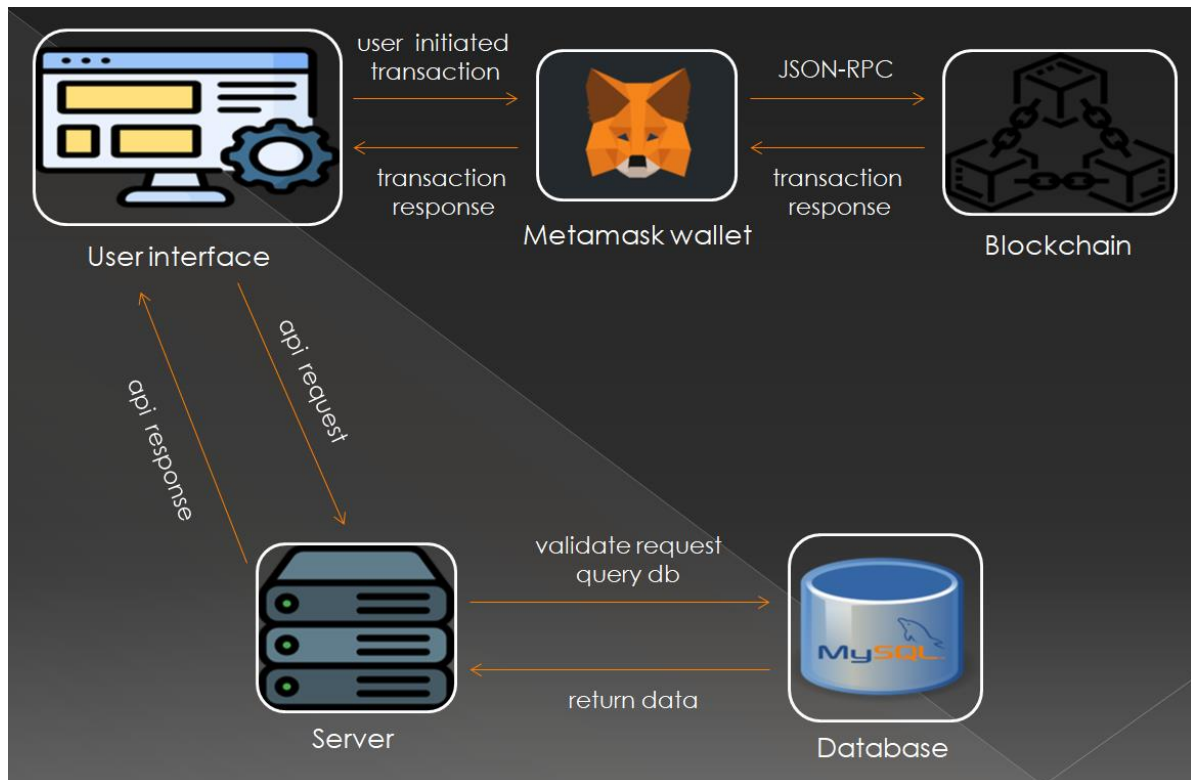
user initiated transaction

transaction response

JSON-RPC

transaction response

User interface

Metamask wallet

Blockchain

api request

api response

validate request query db

return data

MySQL

Server

Database